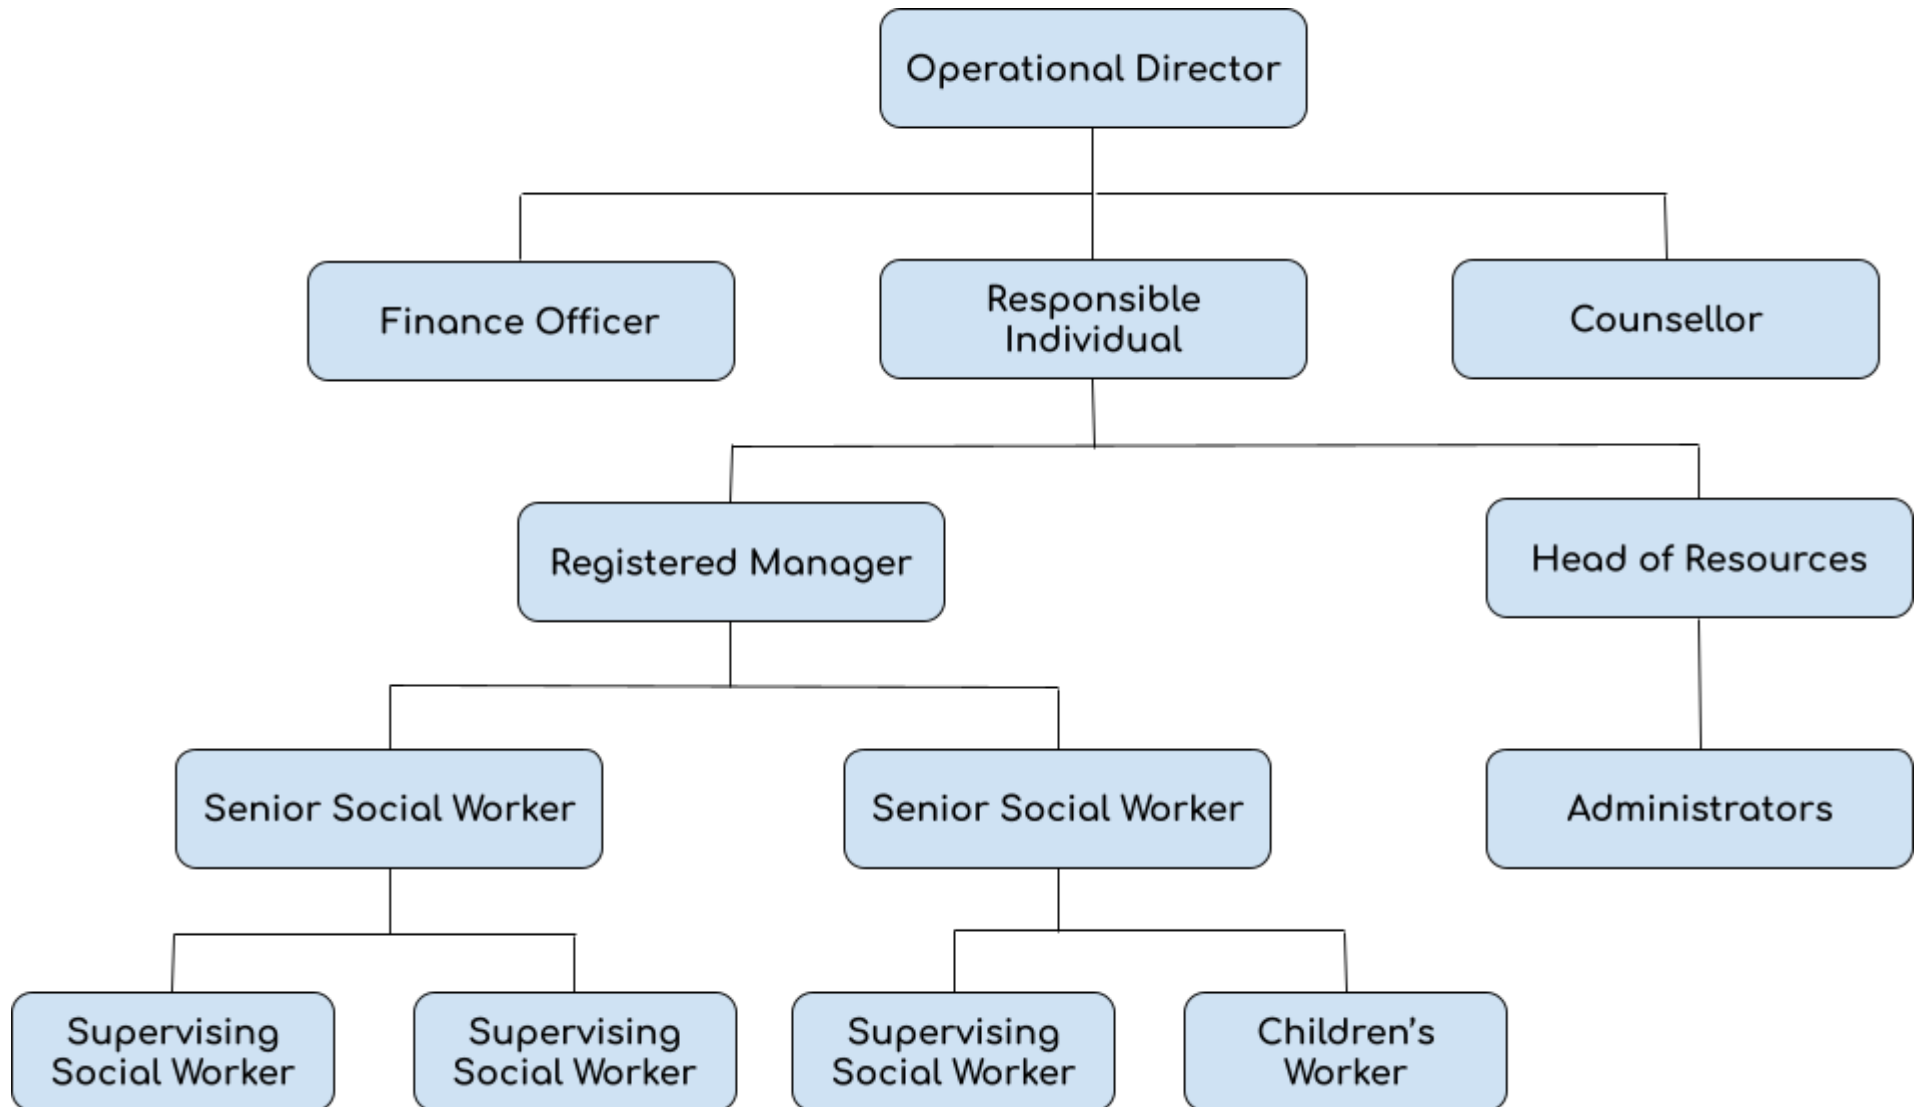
Operational Director

Finance Officer

Responsible Individual

Counsellor

Registered Manager

Head of Resources

Senior Social Worker

Senior Social Worker

Administrators

Supervising Social Worker

Supervising Social Worker

Supervising Social Worker

Children's Worker